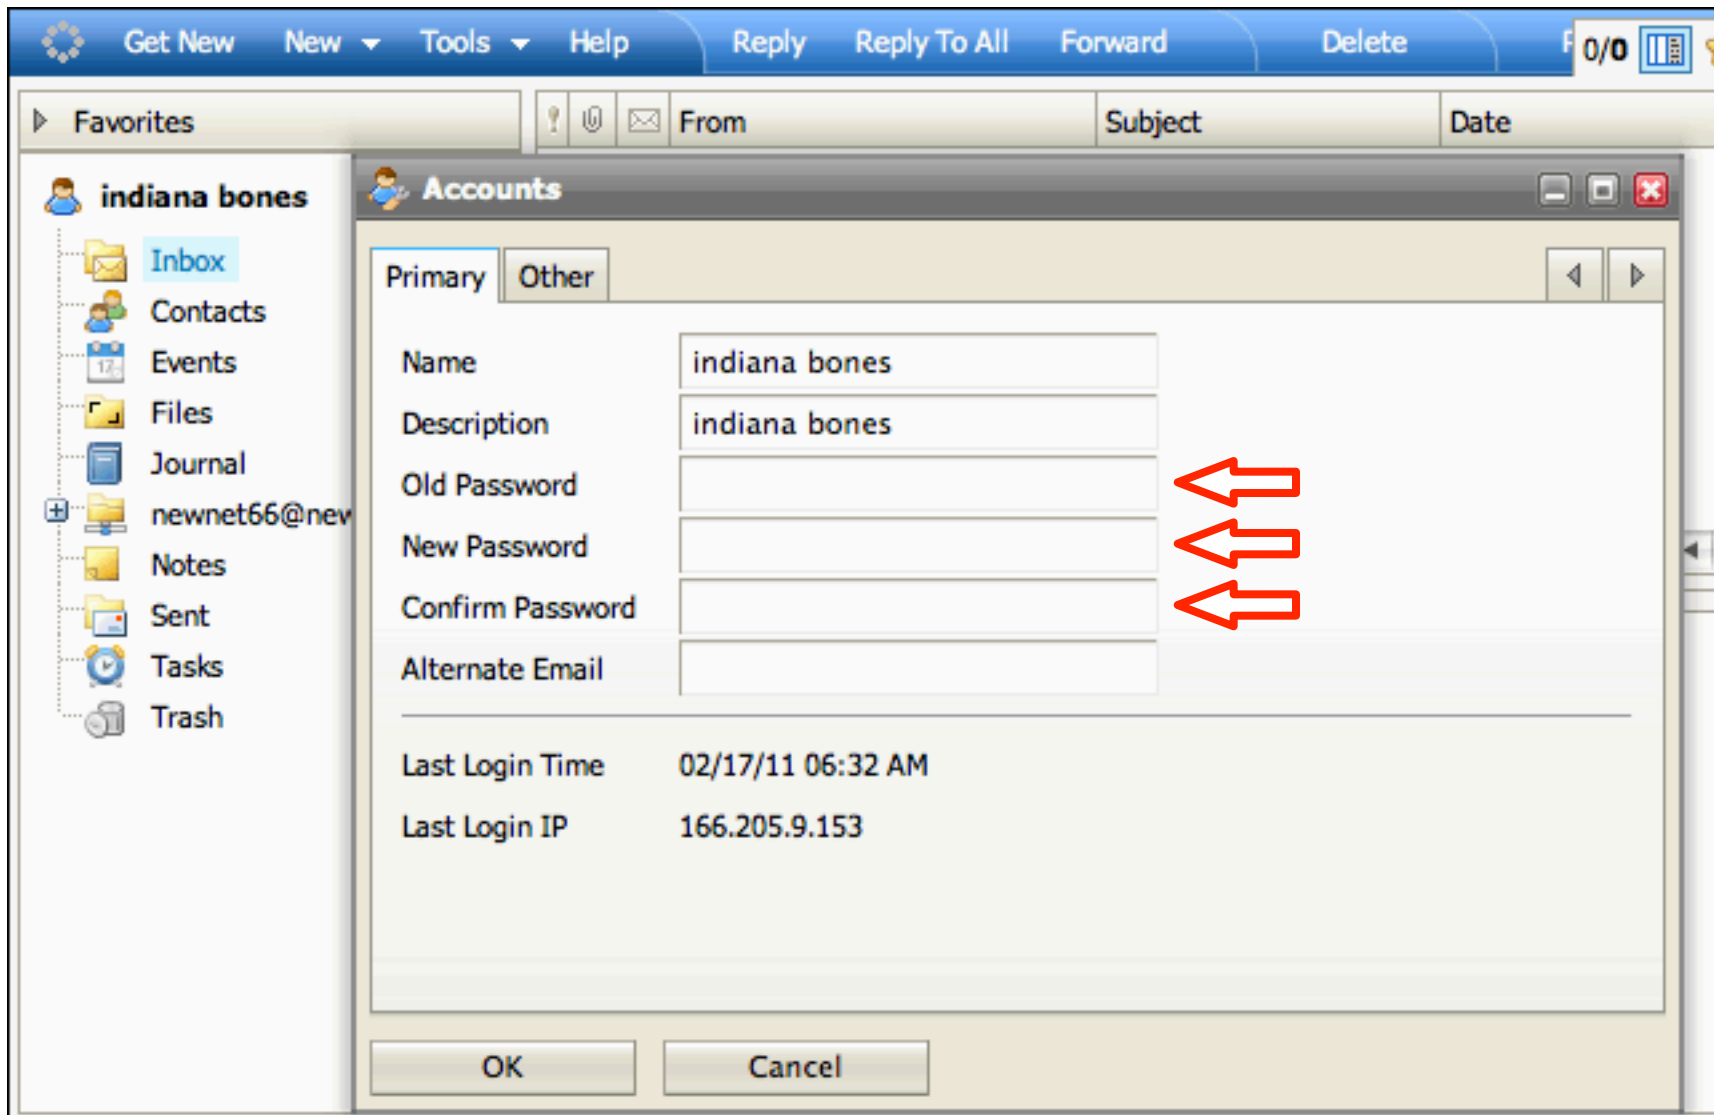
Get New New Tools Help Reply Reply To All Forward Delete F 0/0

Favorites

From Subject Date

indiana bones

Inbox
Contacts
Events
Files
Journal
newnet66@nev
Notes
Sent
Tasks
Trash

Accounts

Primary Other

Name indiana bones
Description indiana bones
Old Password
New Password
Confirm Password
Alternate Email

Last Login Time 02/17/11 06:32 AM
Last Login IP 166.205.9.153

OK Cancel